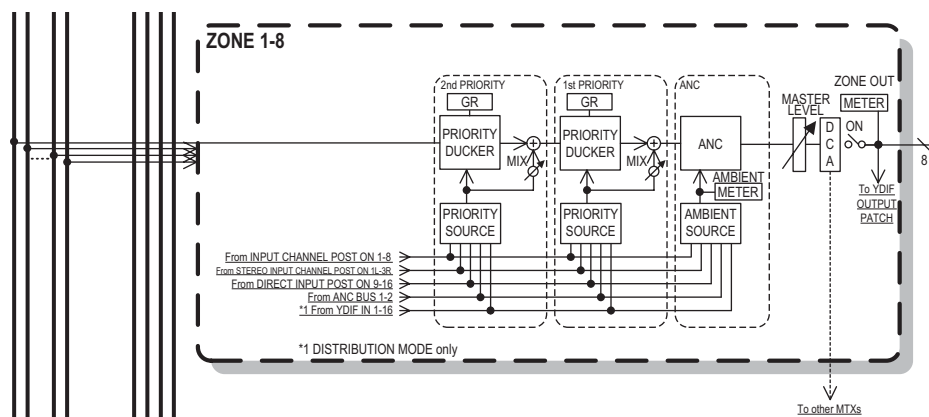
ZONE 1-8

2nd PRIORITY
GR
PRIORITY DUCKER
MIX
PRIORITY SOURCE

1st PRIORITY
GR
PRIORITY DUCKER
MIX
PRIORITY SOURCE

ANC
ANC
AMBIENT METER
AMBIENT SOURCE

MASTER LEVEL
D C A
ON
ZONE OUT
METER
To YDIF OUTPUT PATCH
8

From INPUT CHANNEL POST ON 1-8
From STEREO INPUT CHANNEL POST ON 1L-3R
From DIRECT INPUT POST ON 9-16
From ANC BUS 1-2
*1 From YDIF IN 1-16

*1 DISTRIBUTION MODE only

To other MTXs